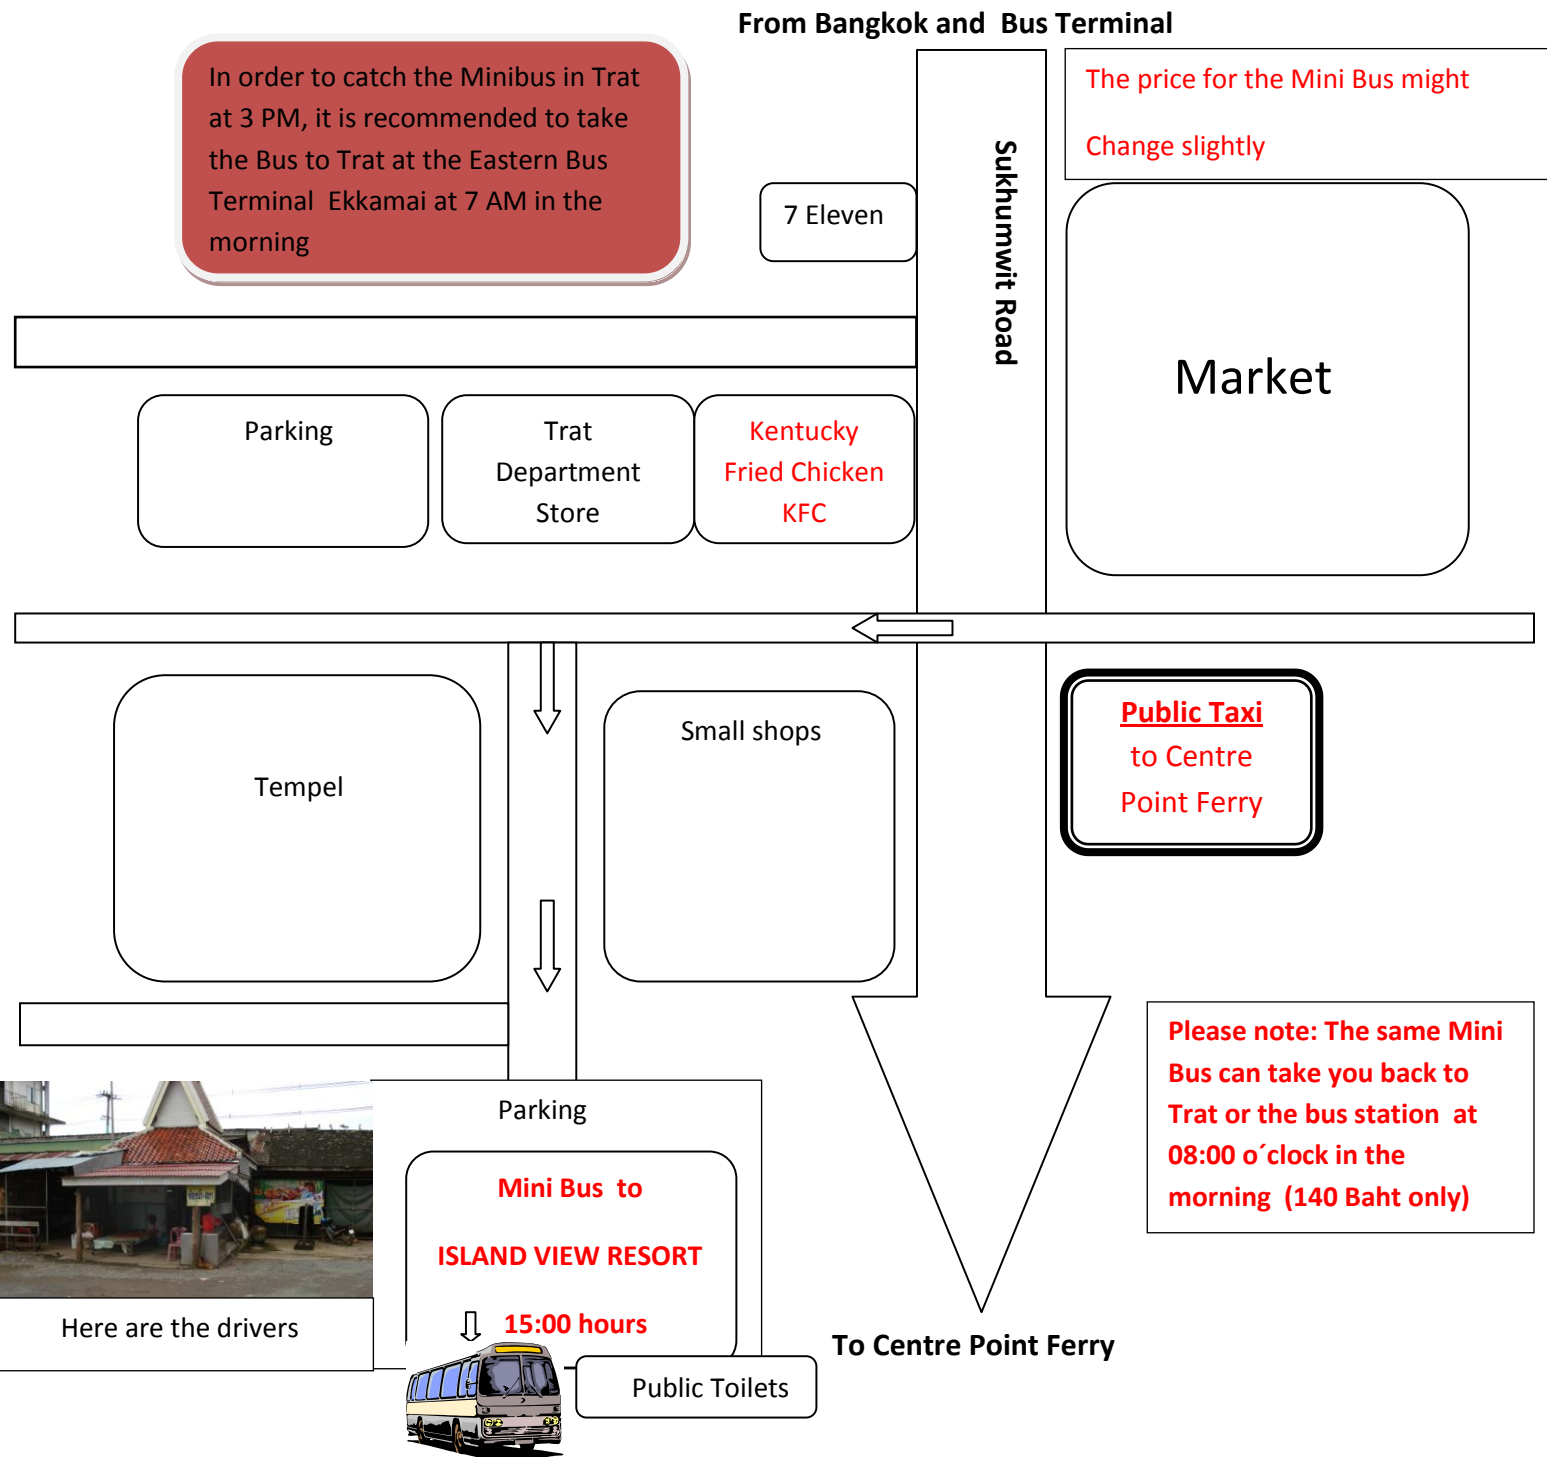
From Bangkok and Bus Terminal

In order to catch the Minibus in Trat at 3 PM, it is recommended to take the Bus to Trat at the Eastern Bus Terminal Ekkamai at 7 AM in the morning

The price for the Mini Bus might

Change slightly

7 Eleven

Sukhumwit Road

Market

Parking

Trat Department Store

Kentucky Fried Chicken KFC

Public Taxi to Centre Point Ferry

Tempel

Small shops

Please note: The same Mini Bus can take you back to Trat or the bus station at 08:00 o´clock in the morning (140 Baht only)

Parking

Mini Bus to

ISLAND VIEW RESORT

15:00 hours

Here are the drivers

To Centre Point Ferry

Public Toilets